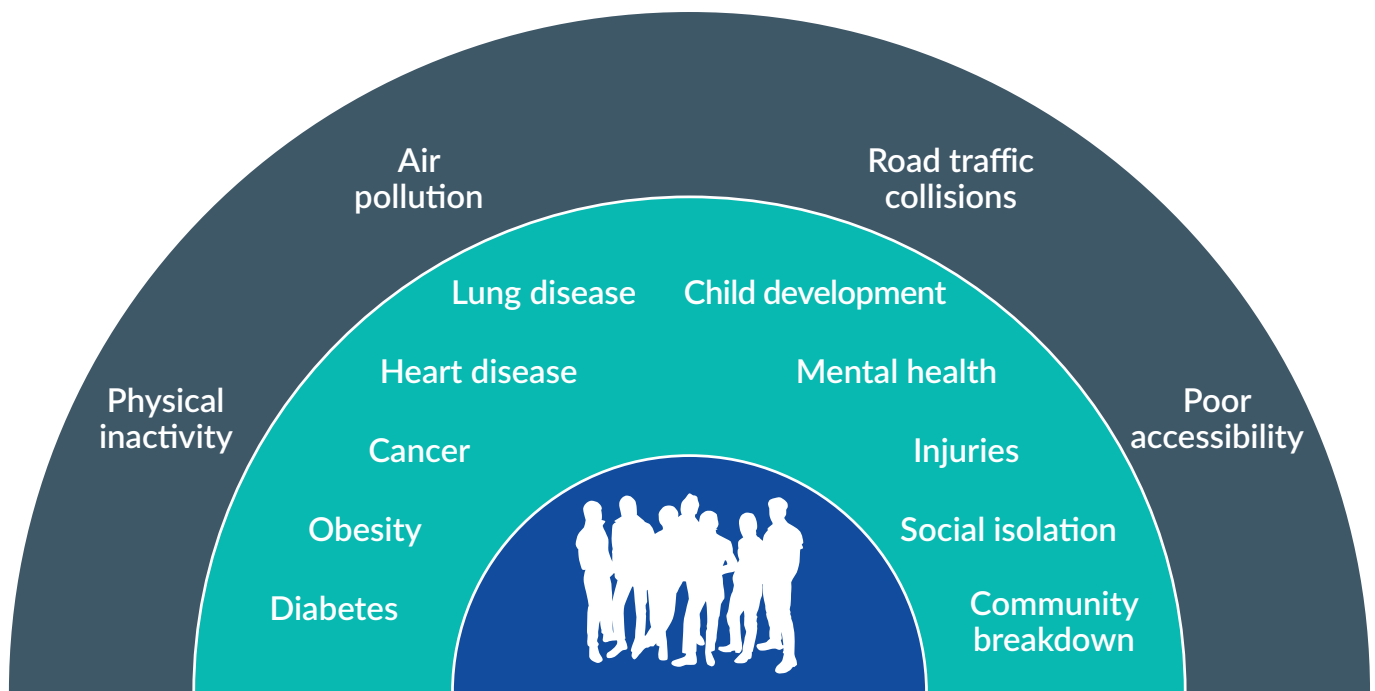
Air pollution

Road traffic collisions

Physical inactivity

Poor accessibility

Lung disease

Child development

Heart disease

Mental health

Cancer

Injuries

Obesity

Social isolation

Diabetes

Community breakdown